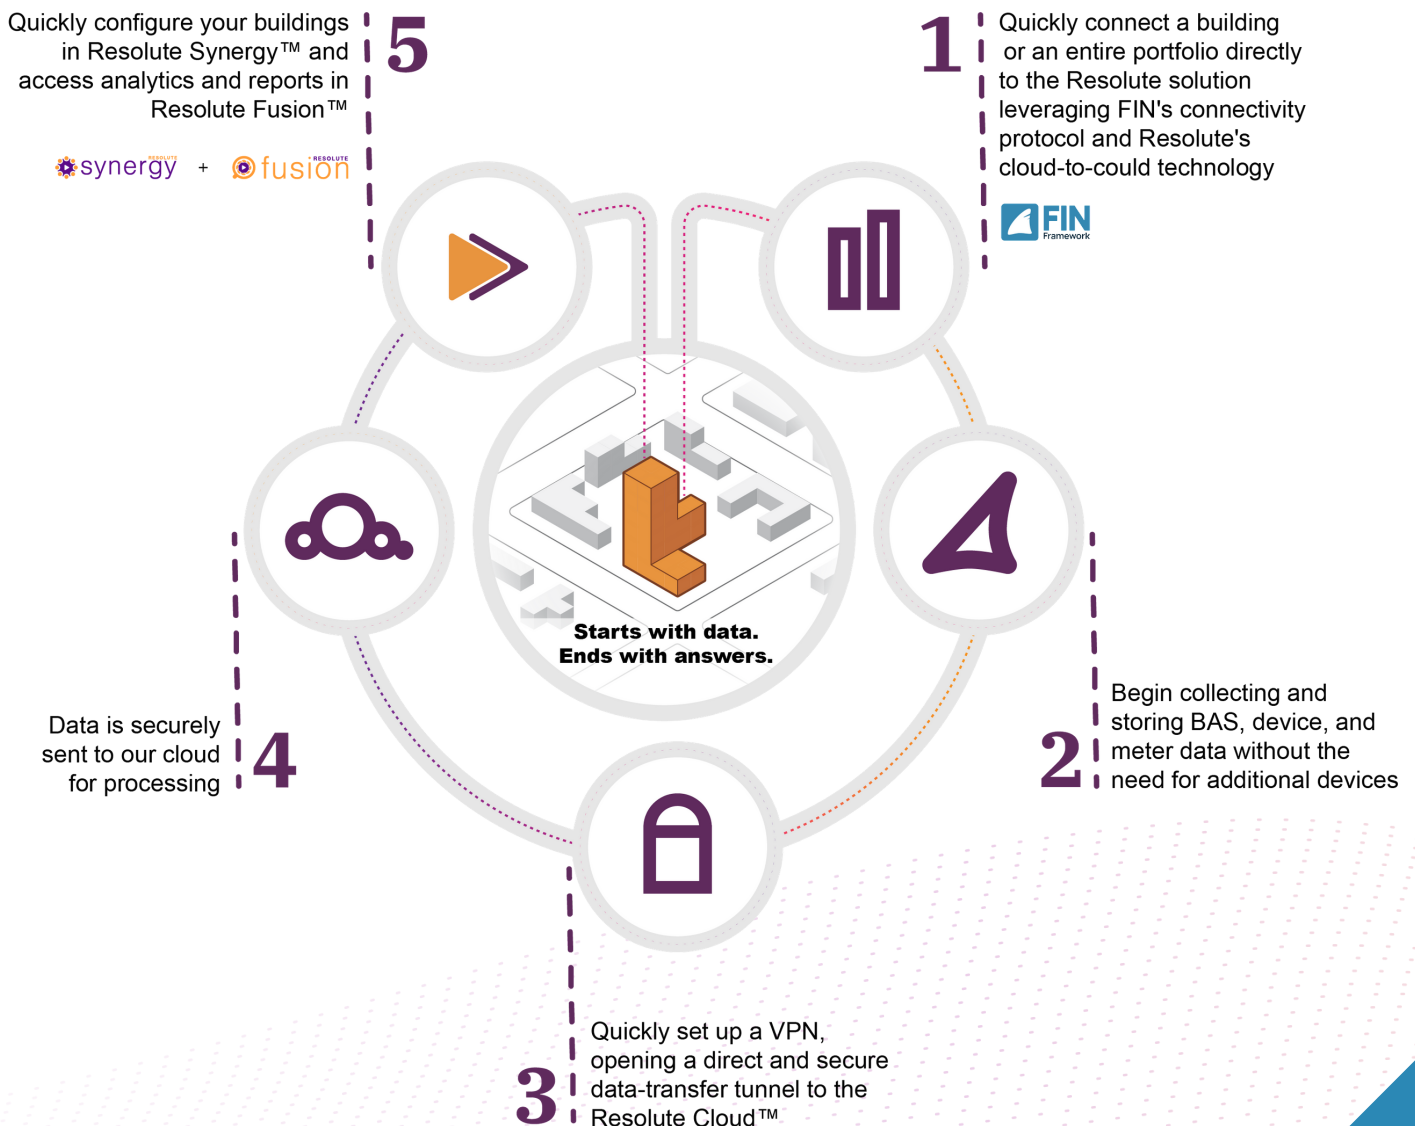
Quickly configure your buildings in Resolute Synergy™ and access analytics and reports in Resolute Fusion™

5

RESOLUTE synergy + RESOLUTE fusion

1

Quickly connect a building or an entire portfolio directly to the Resolute solution leveraging FIN's connectivity protocol and Resolute's cloud-to-could technology

FIN Framework

Starts with data.
Ends with answers.

Data is securely sent to our cloud for processing

4

2

Begin collecting and storing BAS, device, and meter data without the need for additional devices

3

Quickly set up a VPN, opening a direct and secure data-transfer tunnel to the Resolute Cloud™